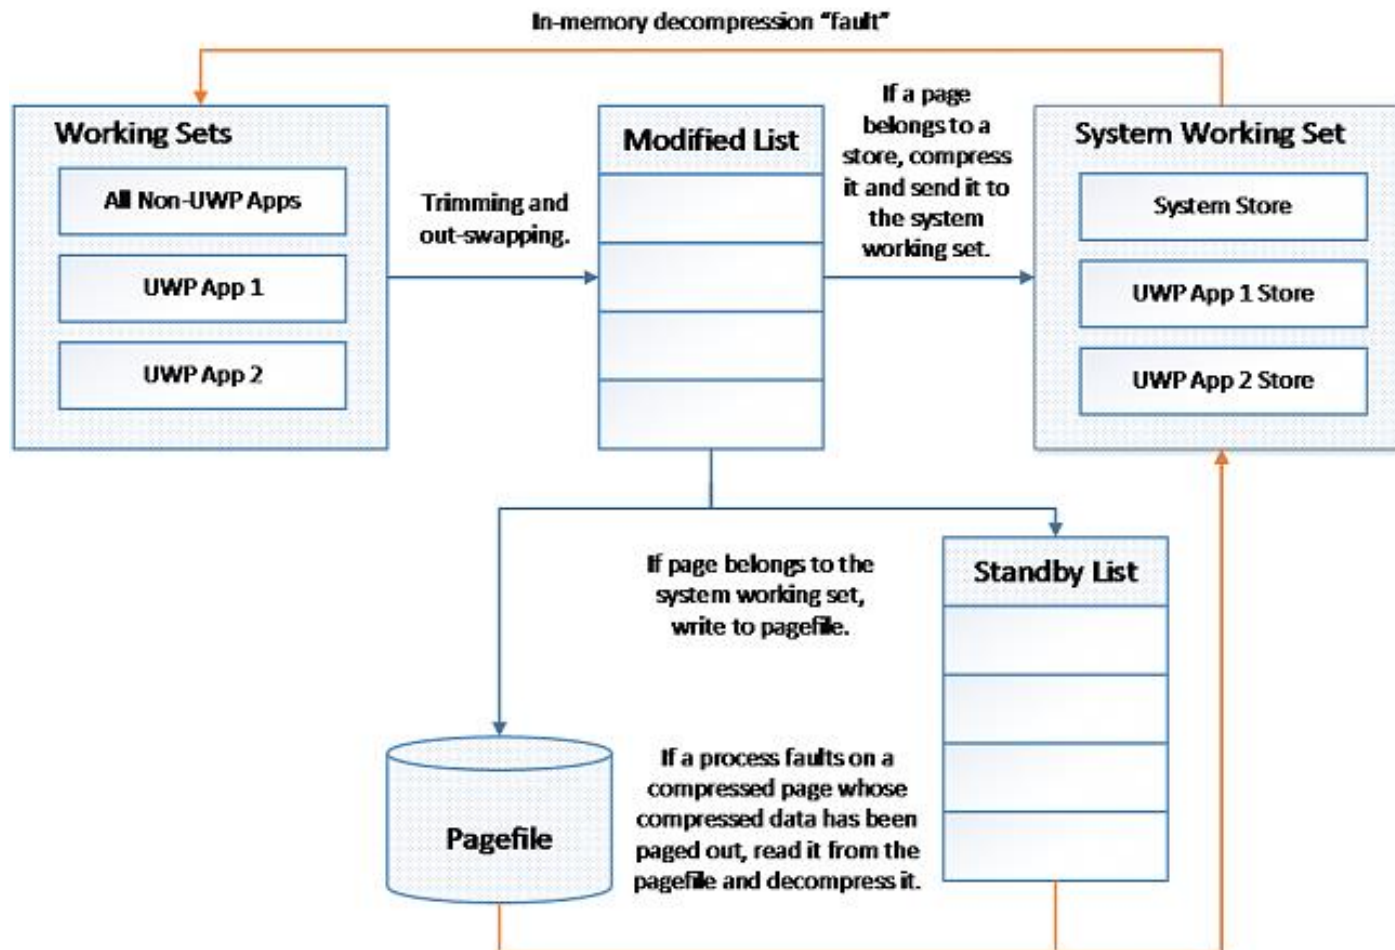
In-memory decompression "fault"

Working Sets

All Non-UWP Apps

UWP App 1

UWP App 2

Trimming and out-swapping.

Modified List

If a page belongs to a store, compress it and send it to the system working set.

System Working Set

System Store

UWP App 1 Store

UWP App 2 Store

If page belongs to the system working set, write to pagefile.

Standby List

Pagefile

If a process faults on a compressed page whose compressed data has been paged out, read it from the pagefile and decompress it.